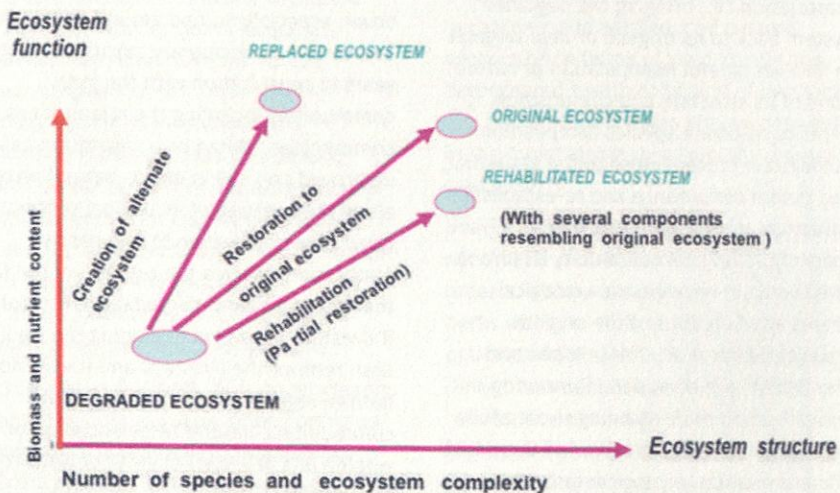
Ecosystem function

REPLACED ECOSYSTEM

ORIGINAL ECOSYSTEM

REHABILITATED ECOSYSTEM

(With several components resembling original ecosystem)

Creation of alternate ecosystem

Restoration to original ecosystem

Rehabilitation (Partial restoration)

Biomass and nutrient content

DEGRADED ECOSYSTEM

Ecosystem structure

Number of species and ecosystem complexity